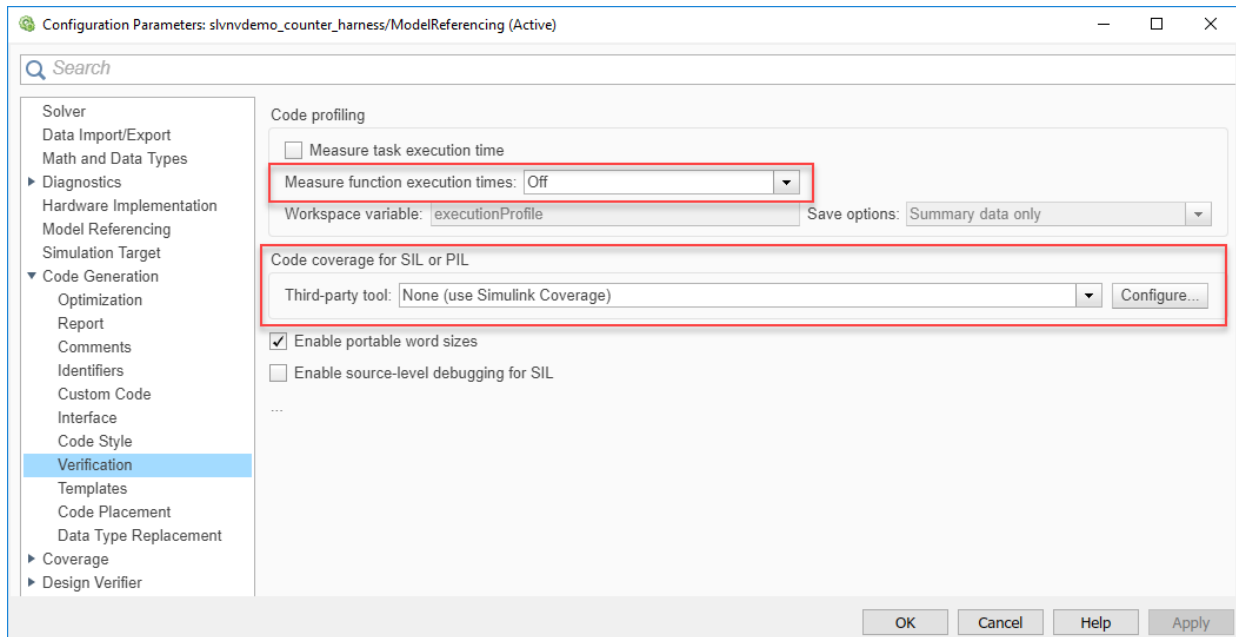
Configuration Parameters: slvnvdemo_counter_harness/ModelReferencing (Active)

Search

Solver
Data Import/Export
Math and Data Types
▸ Diagnostics
Hardware Implementation
Model Referencing
Simulation Target
▾ Code Generation
Optimization
Report
Comments
Identifiers
Custom Code
Interface
Code Style
Verification
Templates
Code Placement
Data Type Replacement
▸ Coverage
▸ Design Verifier

Code profiling

Measure task execution time

Measure function execution times: Off

Workspace variable: executionProfile

Save options: Summary data only

Code coverage for SIL or PIL

Third-party tool: None (use Simulink Coverage)

Configure...

✓ Enable portable word sizes

Enable source-level debugging for SIL

...

OK Cancel Help Apply